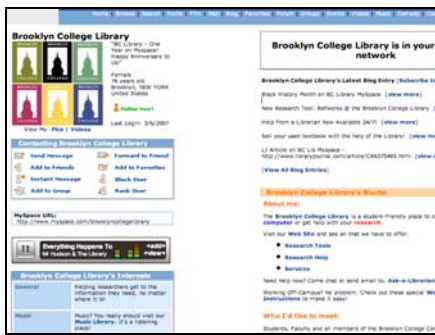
Home Browse Search Invite Film Mail Blog Favorites Forum Groups Events Videos Music Comedy Cla

Brooklyn College Library

"BC Library - One Year on Myspace! Happy Anniversary to Us!"

Female
76 years old
Brooklyn, NEW YORK
United States

Online Now!

Last Login: 3/6/2007

View My: Pics | Videos

Contacting Brooklyn College Library

Send Message
Forward to Friend
Add to Friends
Add to Favorites
Instant Message
Block User
Add to Group
Rank User

MySpace URL:
http://www.myspace.com/brooklyncollegelibrary

Everything Happens To
Mr Hudson & The Library

Brooklyn College Library's Interests

General
Helping researchers get to the information they need, no matter where it is!

Music
Music: You really should visit our Music Library. It's a listening place!

Brooklyn College Library is in your network

Brooklyn College Library's Latest Blog Entry [Subscribe to

Black History Month on BC Library MySpace (view more)

New Research Tool: RefWorks at the Brooklyn College Library (

Help from a Librarian Now Available 24/7! (view more)

Sell your used textbook with the help of the Library! (view m

LJ Article on BC Lib Myspace - http://www.libraryjournal.com/article/CA6375465.html (view

[View All Blog Entries]

Brooklyn College Library's Blurbs

About me:

The Brooklyn College Library is a student-friendly place to s computer or get help with your research.

Visit our Web Site and see all that we have to offer.

Research Tools
Research Help
Services

Need help now? Come chat or send email to, Ask-a-Librarian

Working Off-Campus? No problem. Check out these special We Instructions to make it easy!

Who I'd like to meet:

Students, Faculty and all members of the Brooklyn College Com